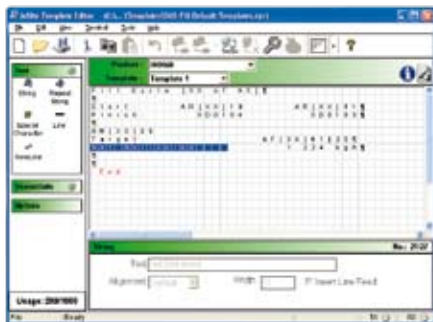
Adibo Template Editor - d:\A... (Template\DSE-F8 Default Templates.xpr)

File Edit View Symbol Tools Help

Text
String
Repeat String
Special Character
Line
NewLine

Conversions

Options

Usage: 298/1000

Product: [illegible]
Template: Template 1

String
Text
Alignment
Width
Insert Line Feed

File Ready